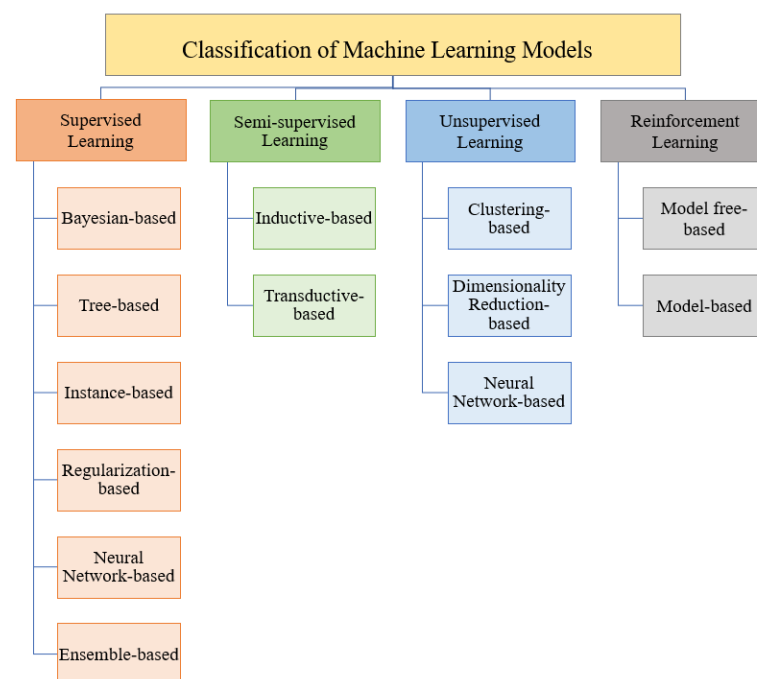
Classification of Machine Learning Models

Supervised Learning

Bayesian-based

Tree-based

Instance-based

Regularization-based

Neural Network-based

Ensemble-based

Semi-supervised Learning

Inductive-based

Transductive-based

Unsupervised Learning

Clustering-based

Dimensionality Reduction-based

Neural Network-based

Reinforcement Learning

Model free-based

Model-based